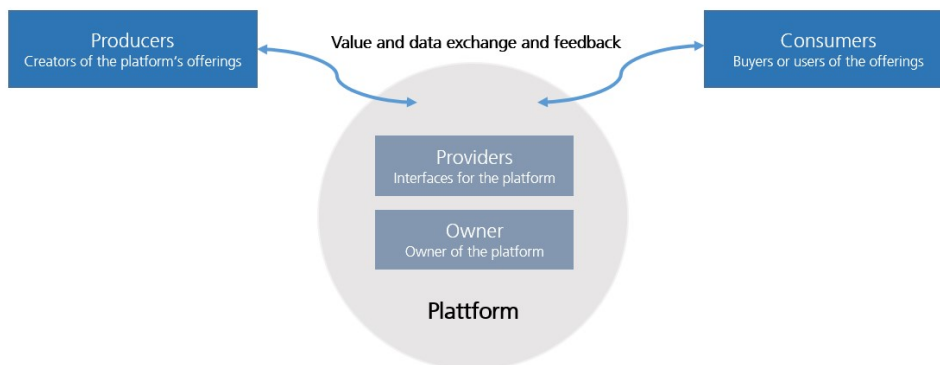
Producers
Creators of the platform's offerings

Value and data exchange and feedback

Consumers
Buyers or users of the offerings

Providers
Interfaces for the platform

Owner
Owner of the platform

Plattform